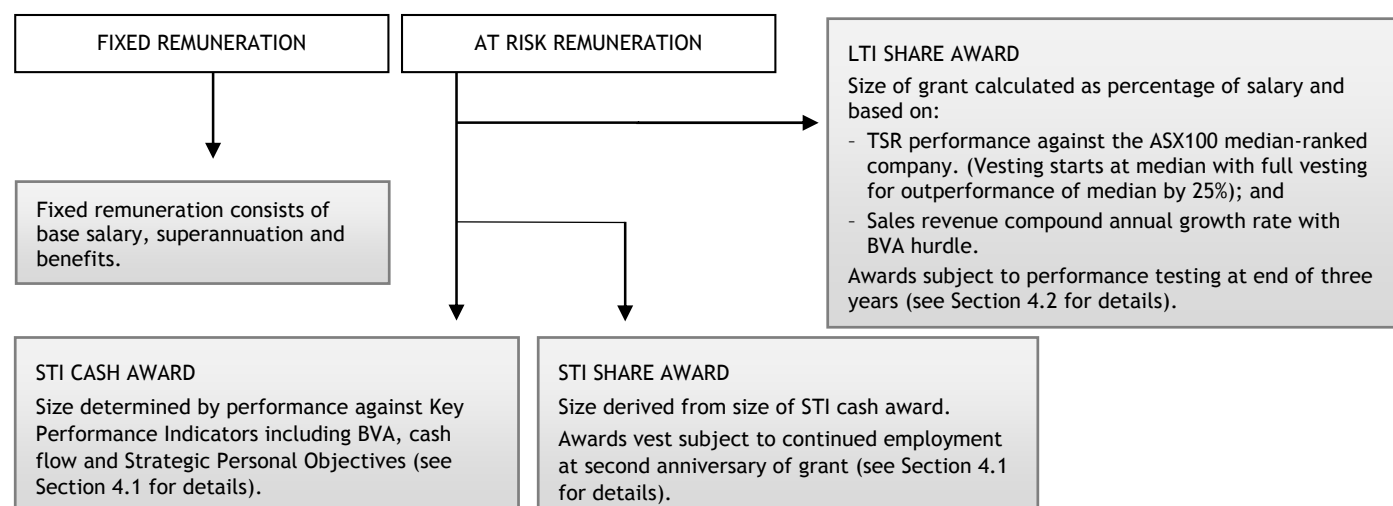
FIXED REMUNERATION

AT RISK REMUNERATION

LTI SHARE AWARD

Size of grant calculated as percentage of salary and based on:

– TSR performance against the ASX100 median-ranked company. (Vesting starts at median with full vesting for outperformance of median by 25%); and

– Sales revenue compound annual growth rate with BVA hurdle.

Awards subject to performance testing at end of three years (see Section 4.2 for details).

Fixed remuneration consists of base salary, superannuation and benefits.

STI CASH AWARD

Size determined by performance against Key Performance Indicators including BVA, cash flow and Strategic Personal Objectives (see Section 4.1 for details).

STI SHARE AWARD

Size derived from size of STI cash award.

Awards vest subject to continued employment at second anniversary of grant (see Section 4.1 for details).